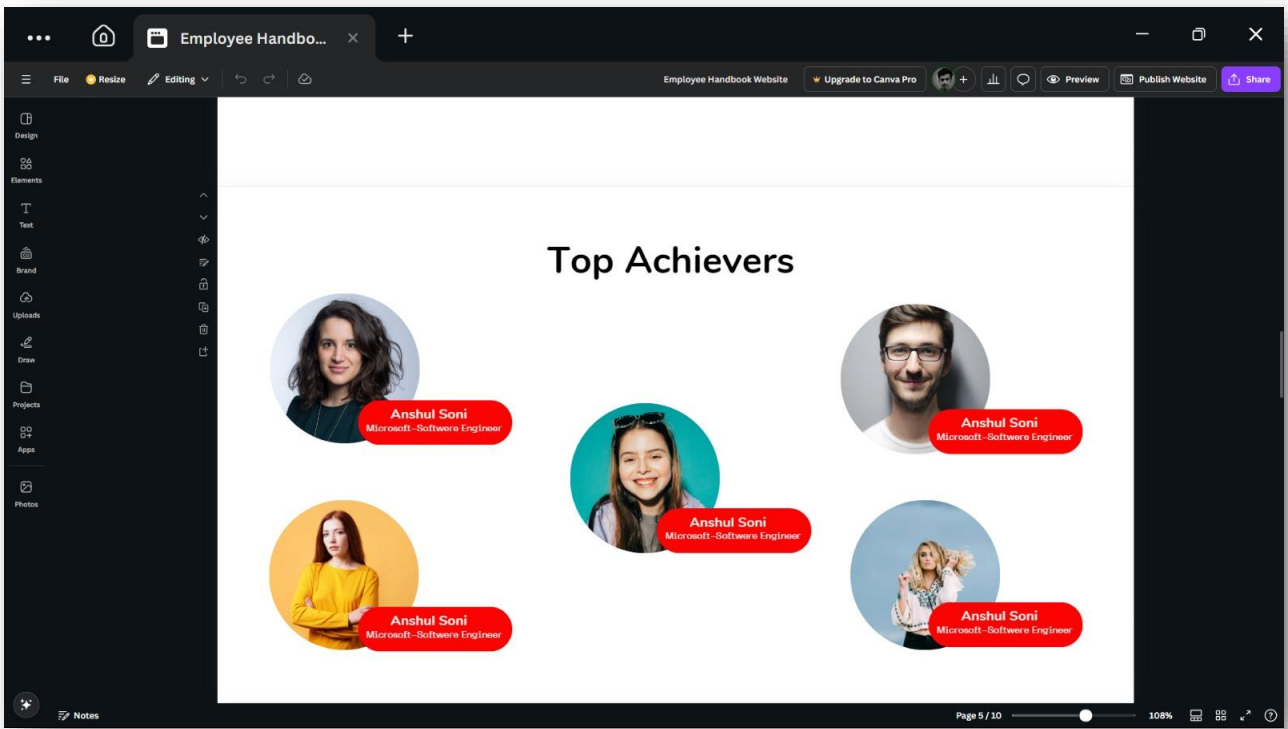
Employee Handbo...

File Resize Editing

Employee Handbook Website Upgrade to Canva Pro Preview Publish Website Share

Design
Elements
Text
Brand
Uploads
Draw
Projects
Apps
Photos

Top Achievers

Anshul Soni
Microsoft-Software Engineer

Anshul Soni
Microsoft-Software Engineer

Anshul Soni
Microsoft-Software Engineer

Anshul Soni
Microsoft-Software Engineer

Anshul Soni
Microsoft-Software Engineer

Notes

Page 5 / 10

108%